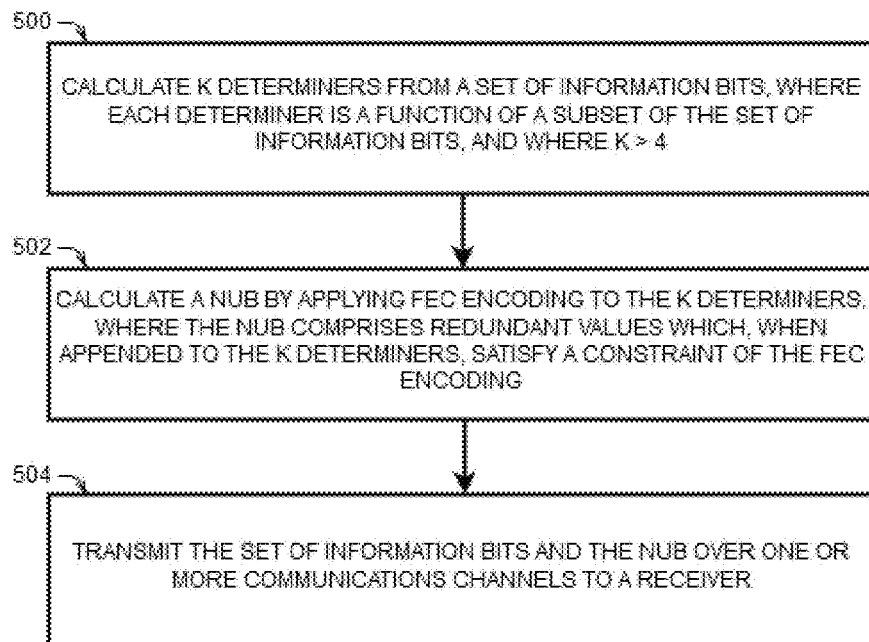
500

CALCULATE K DETERMINERS FROM A SET OF INFORMATION BITS, WHERE EACH DETERMINER IS A FUNCTION OF A SUBSET OF THE SET OF INFORMATION BITS, AND WHERE K > 4

502

CALCULATE A NUB BY APPLYING FEC ENCODING TO THE K DETERMINERS, WHERE THE NUB COMPRISES REDUNDANT VALUES WHICH, WHEN APPENDED TO THE K DETERMINERS, SATISFY A CONSTRAINT OF THE FEC ENCODING

504

TRANSMIT THE SET OF INFORMATION BITS AND THE NUB OVER ONE OR MORE COMMUNICATIONS CHANNELS TO A RECEIVER